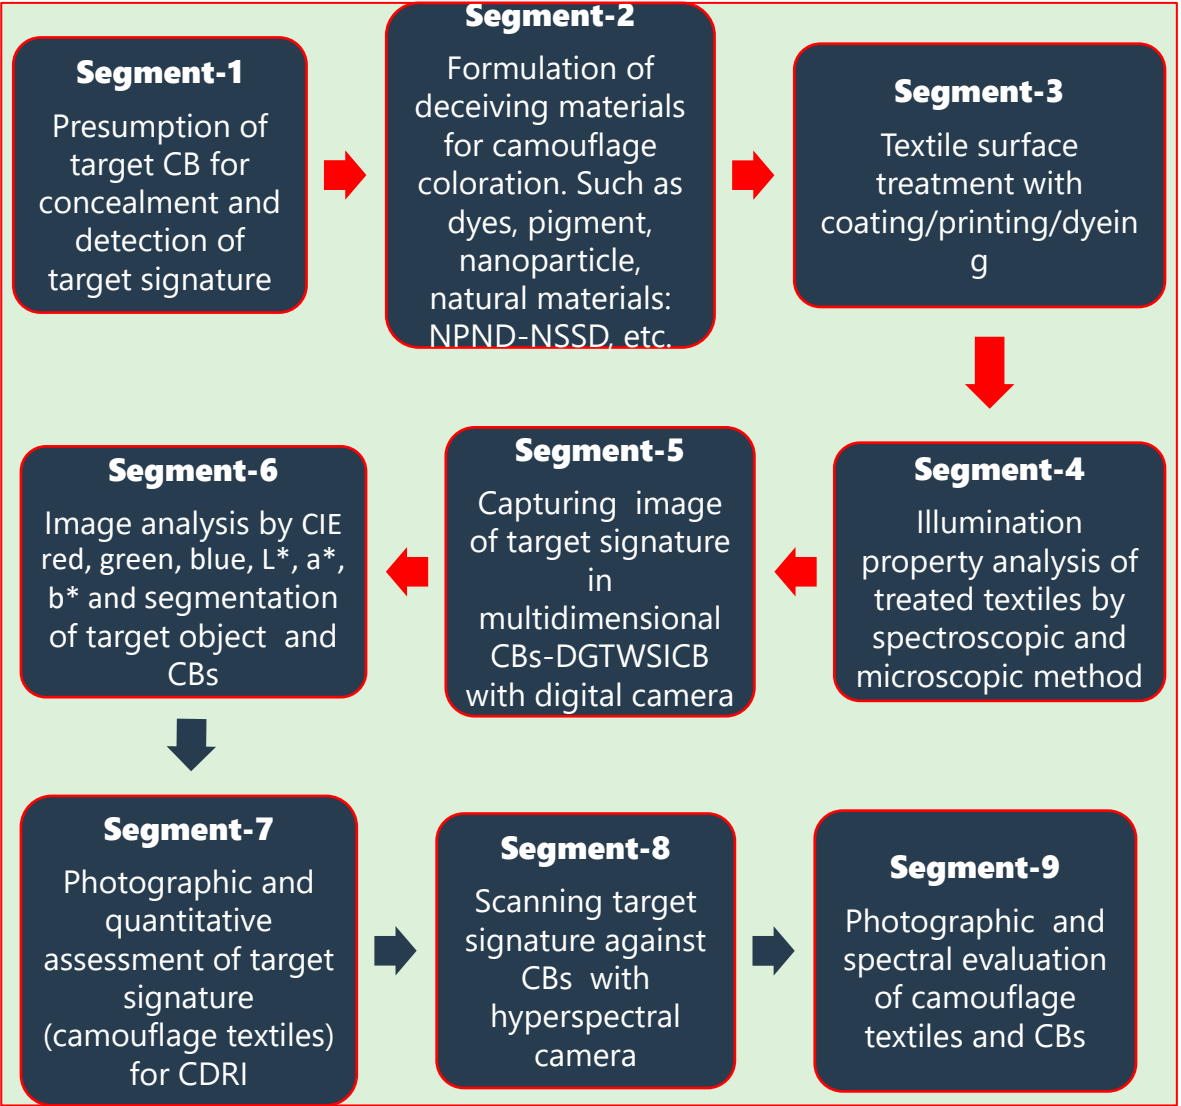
Segment-1
Presumption of target CB for concealment and detection of target signature

Segment-2
Formulation of deceiving materials for camouflage coloration. Such as dyes, pigment, nanoparticle, natural materials: NPND-NSSD, etc.

Segment-3
Textile surface treatment with coating/printing/dyein g

Segment-4
Illumination property analysis of treated textiles by spectroscopic and microscopic method

Segment-5
Capturing image of target signature in multidimensional CBs-DGTWSICB with digital camera

Segment-6
Image analysis by CIE red, green, blue, L*, a*, b* and segmentation of target object and CBs

Segment-7
Photographic and quantitative assessment of target signature (camouflage textiles) for CDRI

Segment-8
Scanning target signature against CBs with hyperspectral camera

Segment-9
Photographic and spectral evaluation of camouflage textiles and CBs